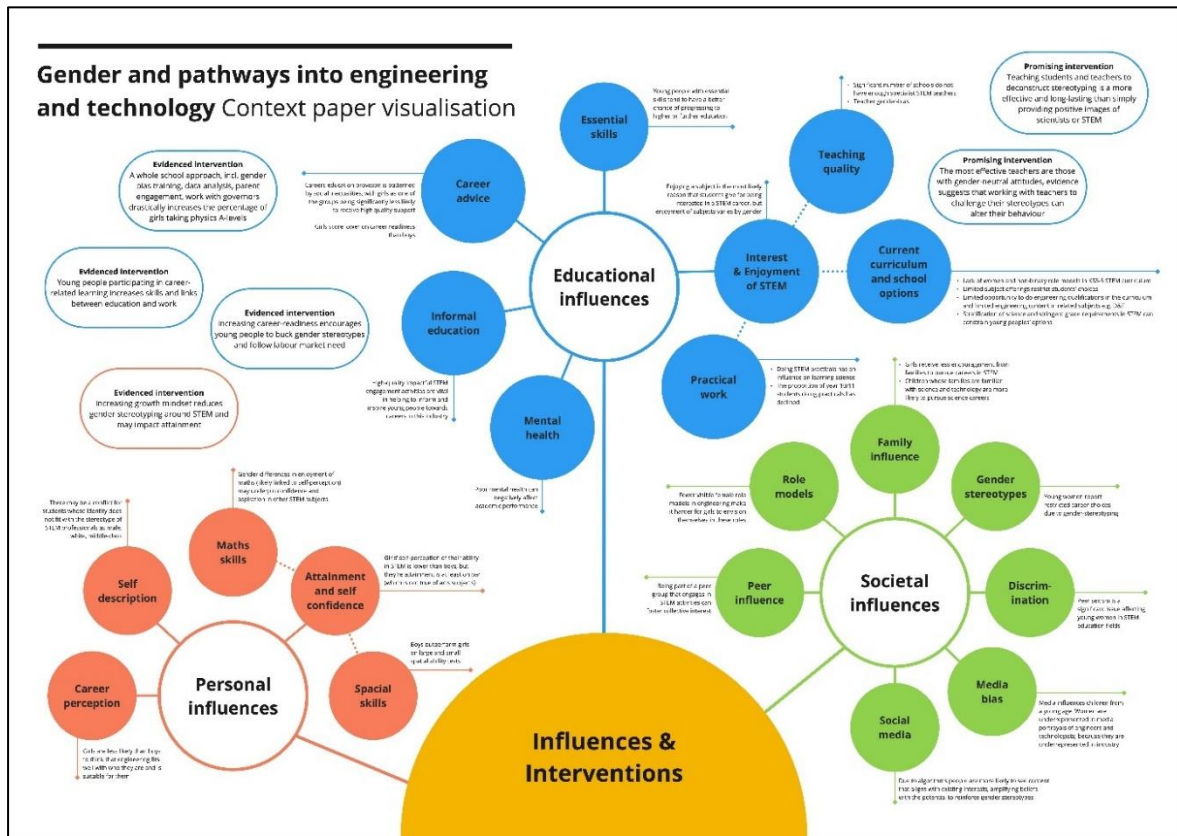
**Gender and pathways into engineering and technology** Context paper visualisation

Evidenced intervention
A whole school approach, incl. gender bias training, data analysis, parent engagement, work with governors drastically increases the percentage of girls taking physics A-levels

Evidenced intervention
Young people participating in career-related learning increases skills and links between education and work

Evidenced intervention
Increasing career-readiness encourages young people to buck gender stereotypes and follow labour market need

Evidenced intervention
Increasing growth mindset reduces gender stereotyping around STEM and may impact attainment

Career advice

Careers education provision is patchy; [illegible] of the groups being significantly less likely to receive high quality support

Girls score lower on career readiness than boys

Essential skills

Young people with essential skills tend to have a better chance of progressing to higher or further education

Teaching quality

Significant number of schools do not have enough specialist STEM teachers
Teacher gender bias

Promising intervention
Teaching students and teachers to deconstruct stereotyping is a more effective and long-lasting than simply providing positive images of scientists or STEM

Promising intervention
The most effective teachers are those with gender-neutral attitudes, evidence suggests that working with teachers to challenge their stereotypes can alter their behaviour

Enjoying a subject is the most likely reason that students give for being interested in a STEM career, but enjoyment of subjects varies by gender

Interest & Enjoyment of STEM

Current curriculum and school options

Lack of women and non-binary role models in GCSE STEM curriculum
Limited subject offerings restrict students' choices
Limited opportunity to do engineering qualifications in the curriculum and limited engineering content in related subjects e.g. D&T
'Stratification' of science and stringent grade requirements in STEM can constrain young peoples' options

Educational influences

Informal education

High quality impactful STEM engagement activities are vital in helping to inform and inspire young people towards careers in the industry

Practical work

Doing STEM practicals has an influence on learning science
The proportion of year 10/11 students doing practicals has declined

Mental health

Poor mental health can negatively affect academic performance

Girls receive less encouragement from families to pursue careers in STEM
Children whose families are familiar with science and technology are more likely to pursue science careers

Family influence

Role models

Fewer visible female role models in engineering make it harder for girls to envision themselves in these roles

Gender stereotypes

Young women report they avoid career choices due to gender-stereotyping

Societal influences

Being part of a peer group that engages in STEM activities can foster collective interest

Peer influence

Discrimination

Peer sexism is a significant issue affecting young women in STEM education fields

Media bias

Media influences children from a young age. Women are underrepresented in media portrayals of engineers and technologists, because they are underrepresented in industry

Social media

Due to algorithms people are more likely to see content that aligns with existing interests, amplifying beliefs with the potential to reinforce gender stereotypes

Gender differences in enjoyment of maths (likely linked to self-perception) may underpin confidence and aspiration in other STEM subjects

Maths skills

There may be a conflict for students whose identity does not fit with the stereotype of STEM professionals as male, white, middle class

Self description

Girls' own perception of their ability in STEM is lower than boys, but they're attainment is at least on par (which is not true of any subject)

Attainment and self confidence

Boys outperform girls on large and small spatial ability tests

Spacial skills

Career perception

Personal influences

Girls are less likely than boys to think that engineering fits well with who they are and is suitable for them

Influences & Interventions